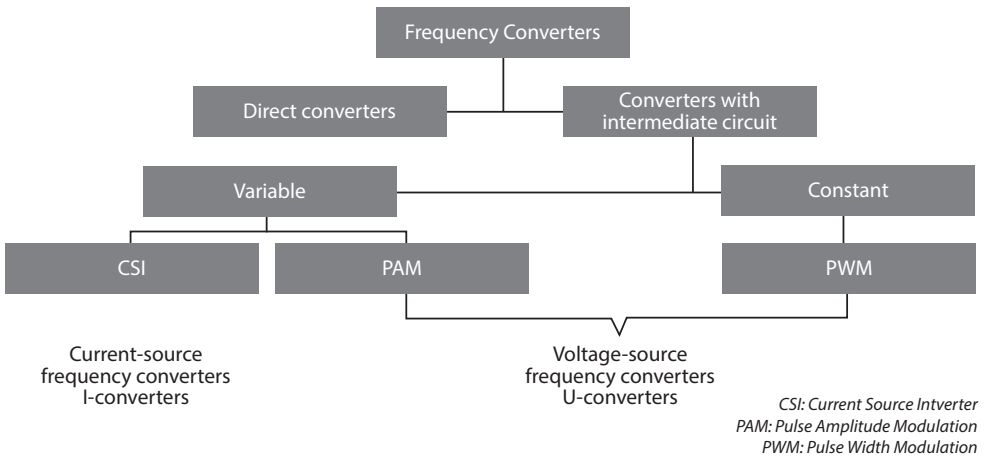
Frequency Converters

Direct converters

Converters with intermediate circuit

Variable

Constant

CSI

PAM

PWM

Current-source frequency converters I-converters

Voltage-source frequency converters U-converters

CSI: Current Source Intverter
PAM: Pulse Amplitude Modulation
PWM: Pulse Width Modulation